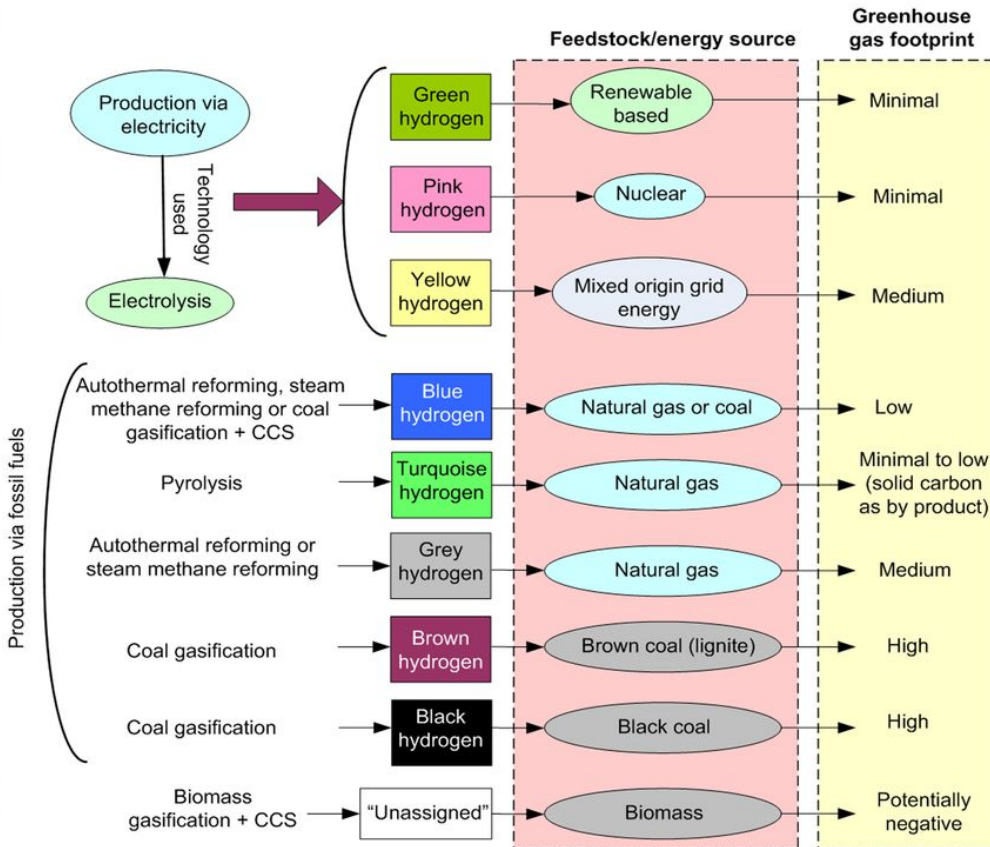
Feedstock/energy source

Greenhouse gas footprint

Production via electricity

Technology used

Electrolysis

Green hydrogen

Renewable based

Minimal

Pink hydrogen

Nuclear

Minimal

Yellow hydrogen

Mixed origin grid energy

Medium

Production via fossil fuels

Autothermal reforming, steam methane reforming or coal gasification + CCS

Blue hydrogen

Natural gas or coal

Low

Pyrolysis

Turquoise hydrogen

Natural gas

Minimal to low (solid carbon as by product)

Autothermal reforming or steam methane reforming

Grey hydrogen

Natural gas

Medium

Coal gasification

Brown hydrogen

Brown coal (lignite)

High

Coal gasification

Black hydrogen

Black coal

High

Biomass gasification + CCS

"Unassigned"

Biomass

Potentially negative